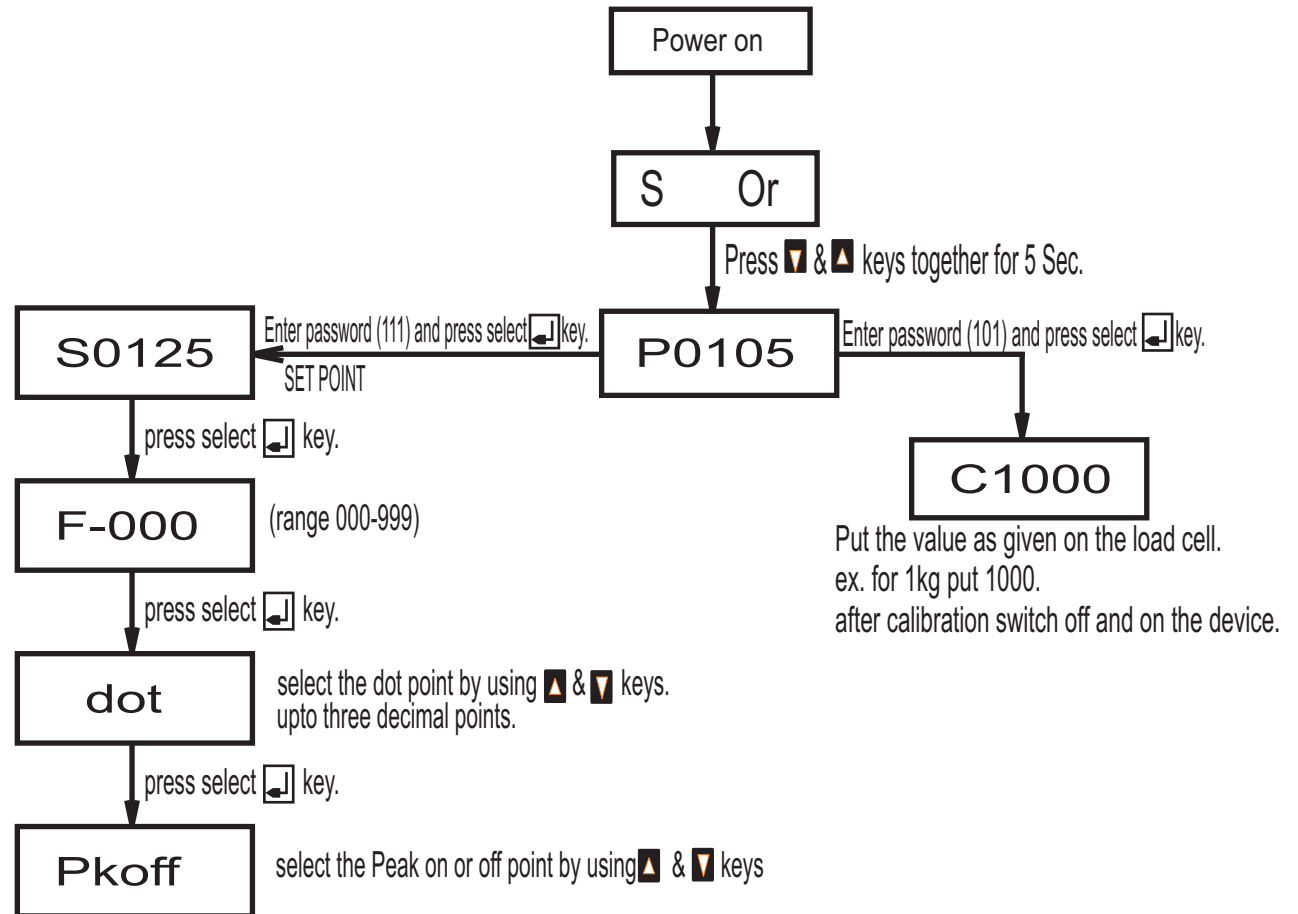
Power on

S Or

Press ▼ & ▲ keys together for 5 Sec.

S0125

Enter password (111) and press select ↵ key.

SET POINT

P0105

Enter password (101) and press select ↵ key.

C1000

Put the value as given on the load cell.
ex. for 1kg put 1000.
after calibration switch off and on the device.

press select ↵ key.

F-000

(range 000-999)

press select ↵ key.

dot

select the dot point by using ▲ & ▼ keys.
upto three decimal points.

press select ↵ key.

Pkoff

select the Peak on or off point by using ▲ & ▼ keys